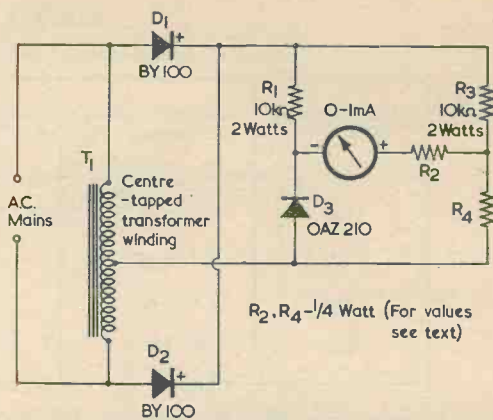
$D_1$
+
BY100

$R_1$
10kΩ
2 Watts

O-1mA
-
+

$R_3$
10kΩ
2 Watts

$R_2$

$T_1$

A.C.
Mains

Centre -tapped transformer winding

$D_3$
OAZ 210

$R_4$

$R_2, R_4$ - 1/4 Watt (For values see text)

$D_2$
+
BY100